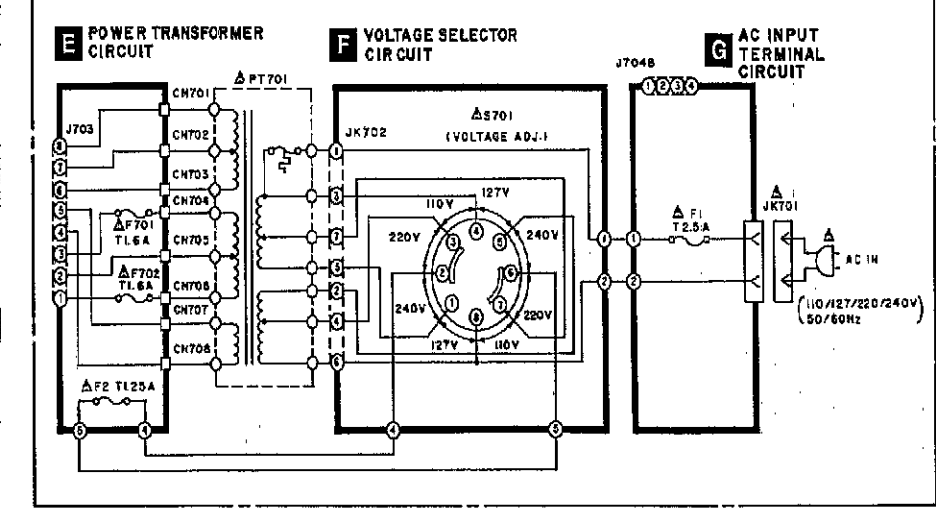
E POWER TRANSFORMER CIRCUIT

F VOLTAGE SELECTOR CIRCUIT

G AC INPUT TERMINAL CIRCUIT

J704B ①②③④

$\Delta$PT701

CN701
CN702
CN703
CN704
CN705
CN706
CN707
CN708

J703
⑧
⑦
⑥
⑤
④
③
②
①

$\Delta$F701 T1.6A
$\Delta$F702 T1.6A
$\Delta$F2 T1.25A

⑤ ④

JK702
①
③
⑦
⑤
②
④
⑥

$\Delta$S701
(VOLTAGE ADJ.)

127V
110V
220V
240V
240V
220V
127V
110V

③ ④ ⑤ ② ⑥ ① ⑧ ⑦

① ②
① ②

④ ⑤

$\Delta$ F1 T2.5A

$\Delta$ JK701

$\Delta$ AC IN

(110/127/220/240V 50/60Hz)